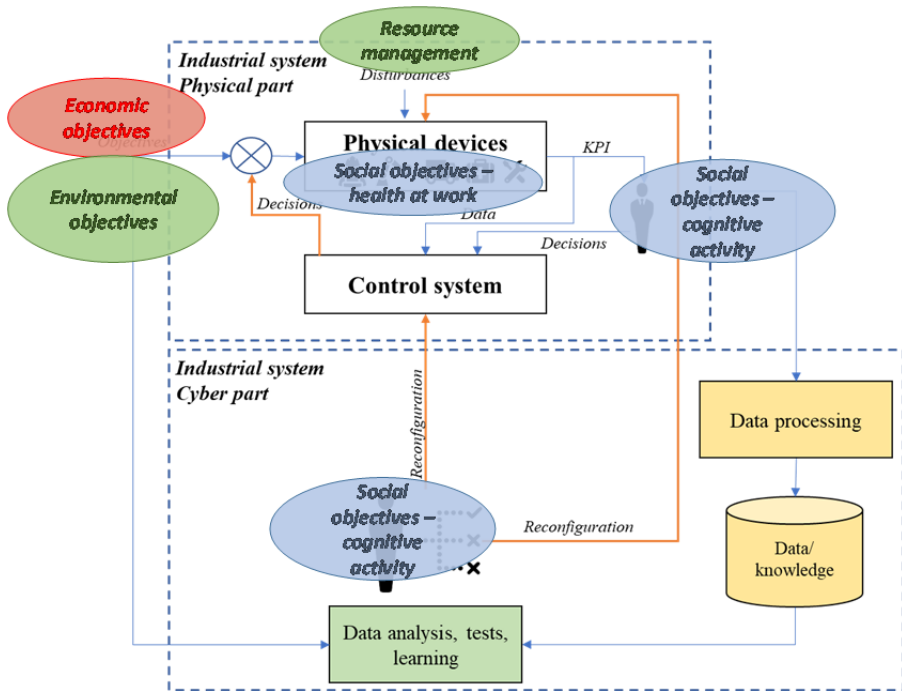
Resource management

Industrial system
Physical part

Disturbances

Economic objectives

Objectives

Physical devices

Social objectives – health at work

KPI

Environmental objectives

Decisions

Data

Social objectives – cognitive activity

Decisions

Control system

Industrial system
Cyber part

Reconfiguration

Data processing

Social objectives – cognitive activity

Reconfiguration

Data/ knowledge

Data analysis, tests, learning